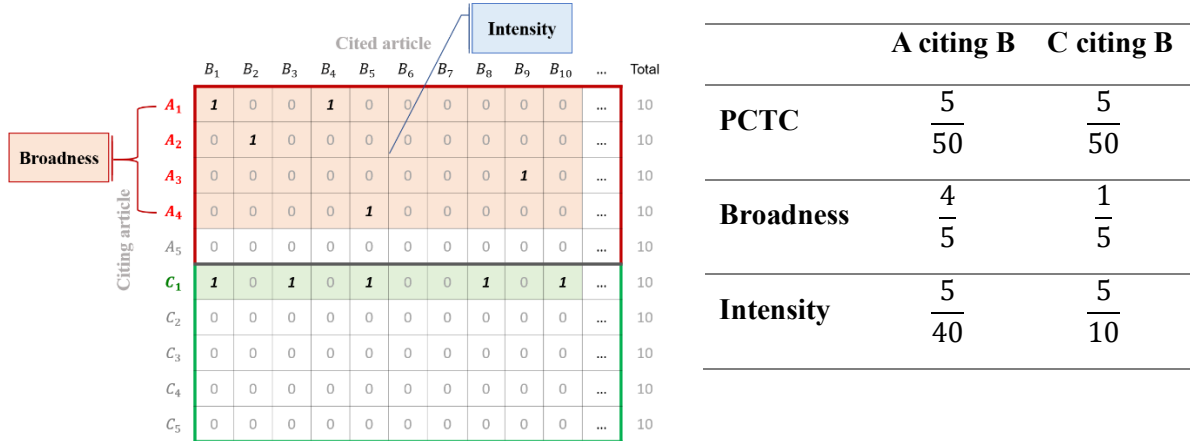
Intensity

Cited article

| | $B_1$ | $B_2$ | $B_3$ | $B_4$ | $B_5$ | $B_6$ | $B_7$ | $B_8$ | $B_9$ | $B_{10}$ | ... | Total |
|---|---|---|---|---|---|---|---|---|---|---|---|---|
| $A_1$ | 1 | 0 | 0 | 1 | 0 | 0 | 0 | 0 | 0 | 0 | ... | 10 |
| $A_2$ | 0 | 1 | 0 | 0 | 0 | 0 | 0 | 0 | 0 | 0 | ... | 10 |
| $A_3$ | 0 | 0 | 0 | 0 | 0 | 0 | 0 | 0 | 1 | 0 | ... | 10 |
| $A_4$ | 0 | 0 | 0 | 0 | 1 | 0 | 0 | 0 | 0 | 0 | ... | 10 |
| $A_5$ | 0 | 0 | 0 | 0 | 0 | 0 | 0 | 0 | 0 | 0 | ... | 10 |
| $C_1$ | 1 | 0 | 1 | 0 | 1 | 0 | 0 | 1 | 0 | 1 | ... | 10 |
| $C_2$ | 0 | 0 | 0 | 0 | 0 | 0 | 0 | 0 | 0 | 0 | ... | 10 |
| $C_3$ | 0 | 0 | 0 | 0 | 0 | 0 | 0 | 0 | 0 | 0 | ... | 10 |
| $C_4$ | 0 | 0 | 0 | 0 | 0 | 0 | 0 | 0 | 0 | 0 | ... | 10 |
| $C_5$ | 0 | 0 | 0 | 0 | 0 | 0 | 0 | 0 | 0 | 0 | ... | 10 |

Broadness

Citing article

| | A citing B | C citing B |
|---|---|---|
| PCTC | $\frac{5}{50}$ | $\frac{5}{50}$ |
| Broadness | $\frac{4}{5}$ | $\frac{1}{5}$ |
| Intensity | $\frac{5}{40}$ | $\frac{5}{10}$ |